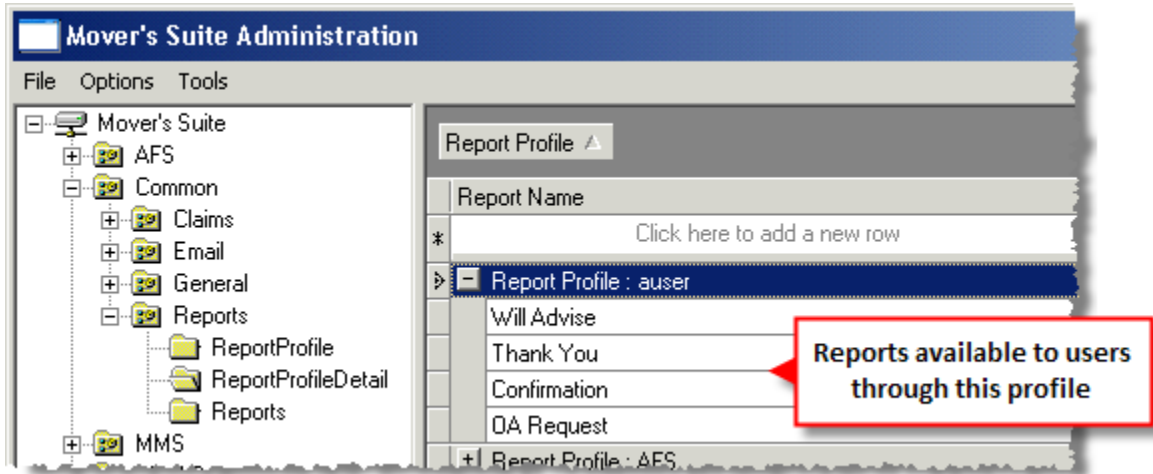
Mover's Suite Administration

File Options Tools

Mover's Suite
AFS
Common
Claims
Email
General
Reports
ReportProfile
ReportProfileDetail
Reports
MMS

Report Profile

Report Name

*

Click here to add a new row

Report Profile : auser

Will Advise

Thank You

Confirmation

OA Request

Report Profile : AFS

Reports available to users through this profile